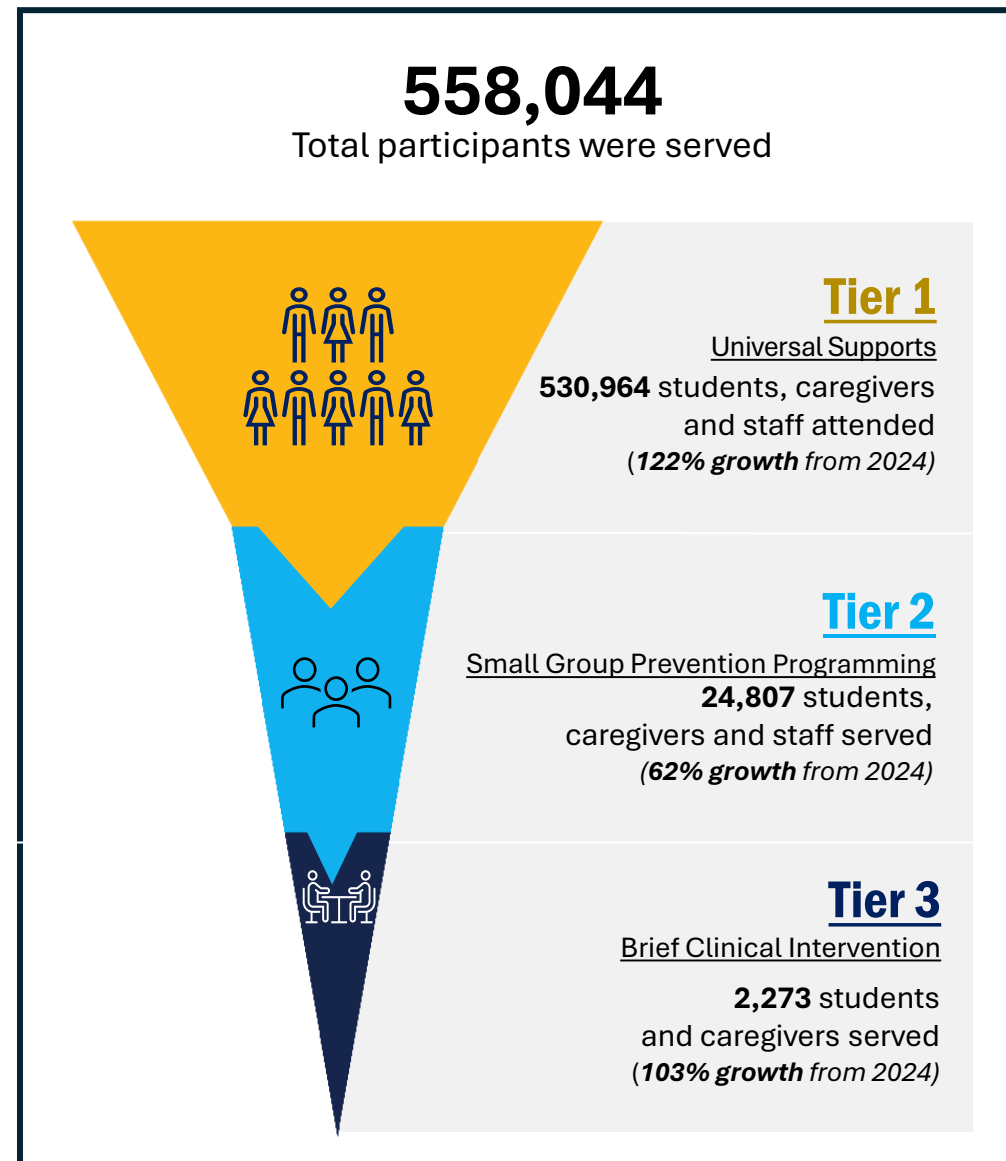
558,044
Total participants were served

Tier 1
Universal Supports
530,964 students, caregivers and staff attended
(122% growth from 2024)

Tier 2
Small Group Prevention Programming
24,807 students, caregivers and staff served
(62% growth from 2024)

Tier 3
Brief Clinical Intervention
2,273 students and caregivers served
(103% growth from 2024)